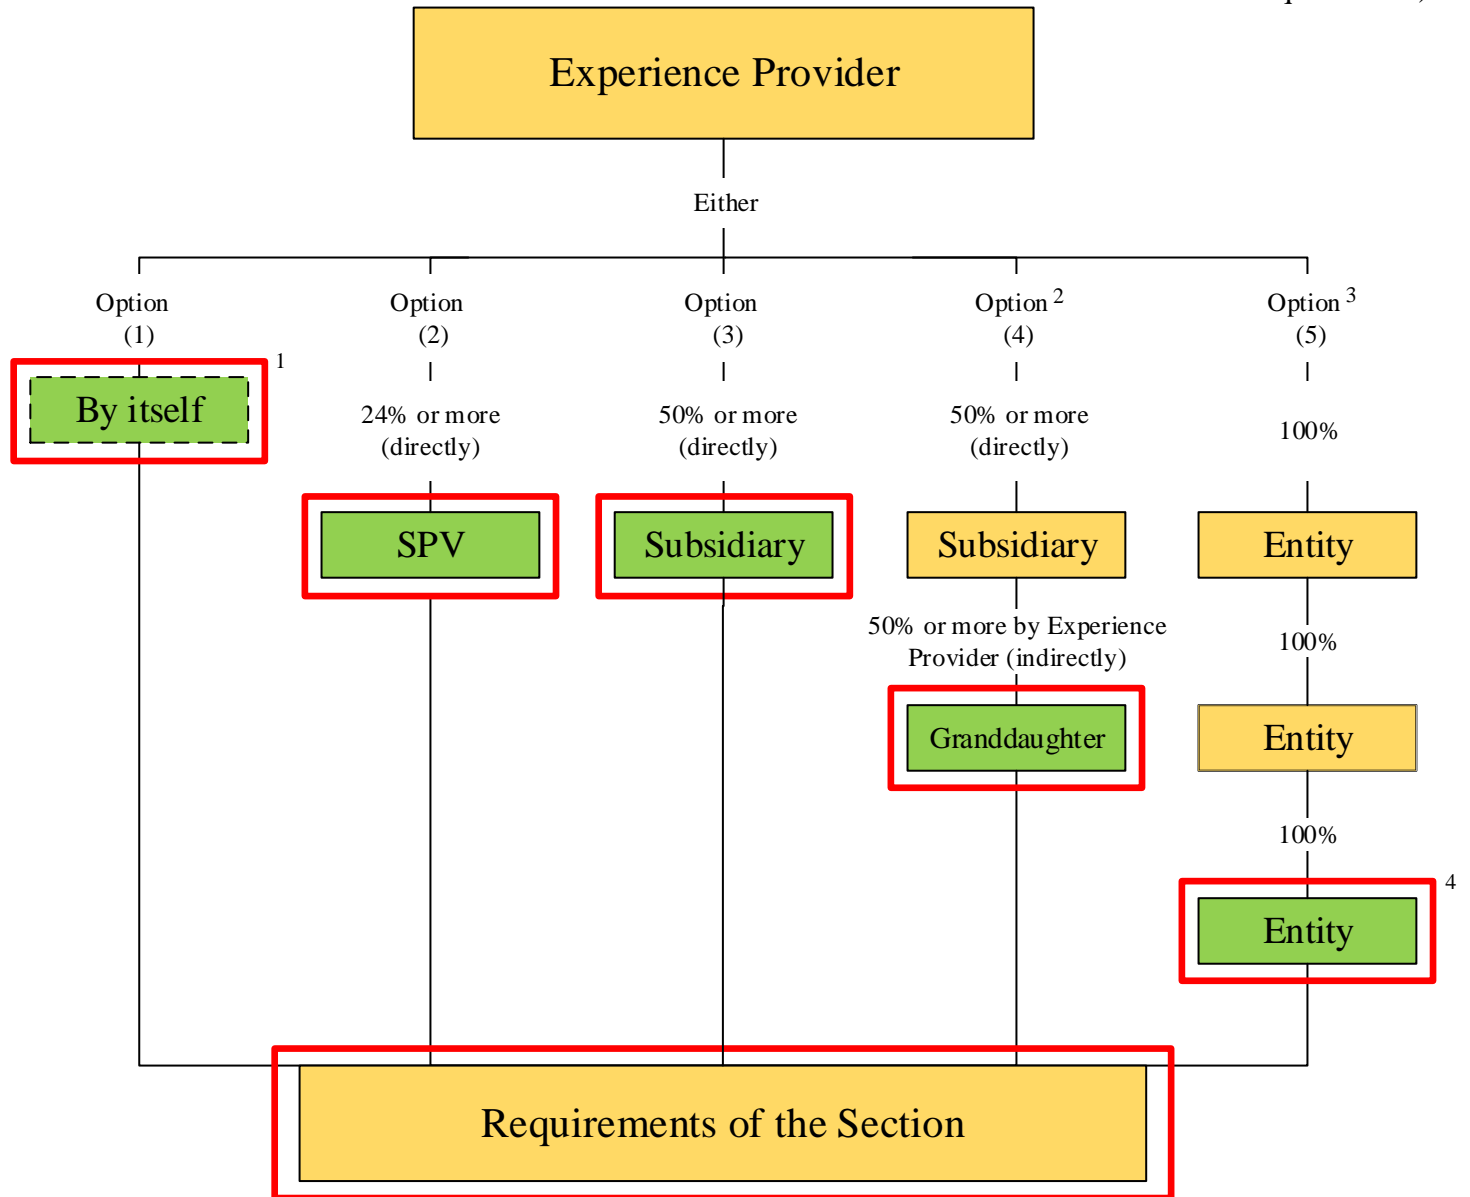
Experience Provider

Either

Option (1)

By itself $^1$

Option (2)

24% or more (directly)

SPV

Option (3)

50% or more (directly)

Subsidiary

Option $^2$ (4)

50% or more (directly)

Subsidiary

50% or more by Experience Provider (indirectly)

Granddaughter

Option $^3$ (5)

100%

Entity

100%

Entity

100%

Entity $^4$

Requirements of the Section